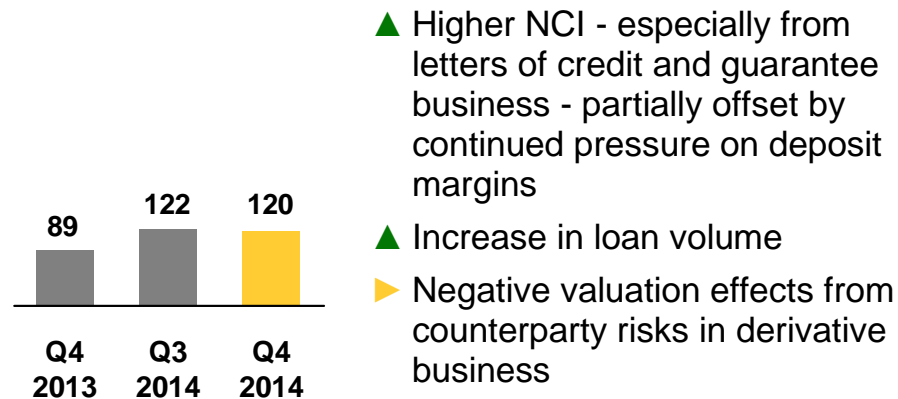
89
122
120

Q4 2013
Q3 2014
Q4 2014

▲ Higher NCI - especially from letters of credit and guarantee business - partially offset by continued pressure on deposit margins

▲ Increase in loan volume

► Negative valuation effects from counterparty risks in derivative business